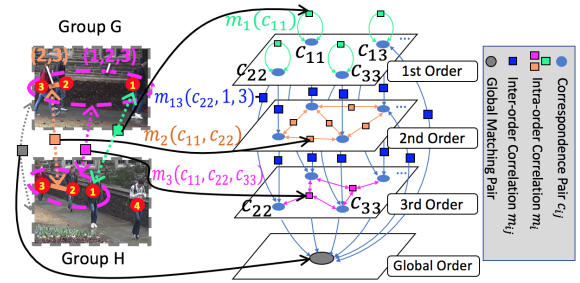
Group G

(2,3)

(1,2,3)

3

2

1

$m_1(c_{11})$

$c_{11}$

$c_{13}$

$c_{22}$

$c_{33}$

1st Order

$m_{13}(c_{22}, 1, 3)$

$m_2(c_{11}, c_{22})$

2nd Order

$m_3(c_{11}, c_{22}, c_{33})$

3

2

1

4

Group H

$c_{22}$

$c_{33}$

3rd Order

Global Order

Correspondence Pair $c_{ij}$

Intra-order Correlation $m_i$

Inter-order Correlation $m_{ij}$

Global Matching Pair